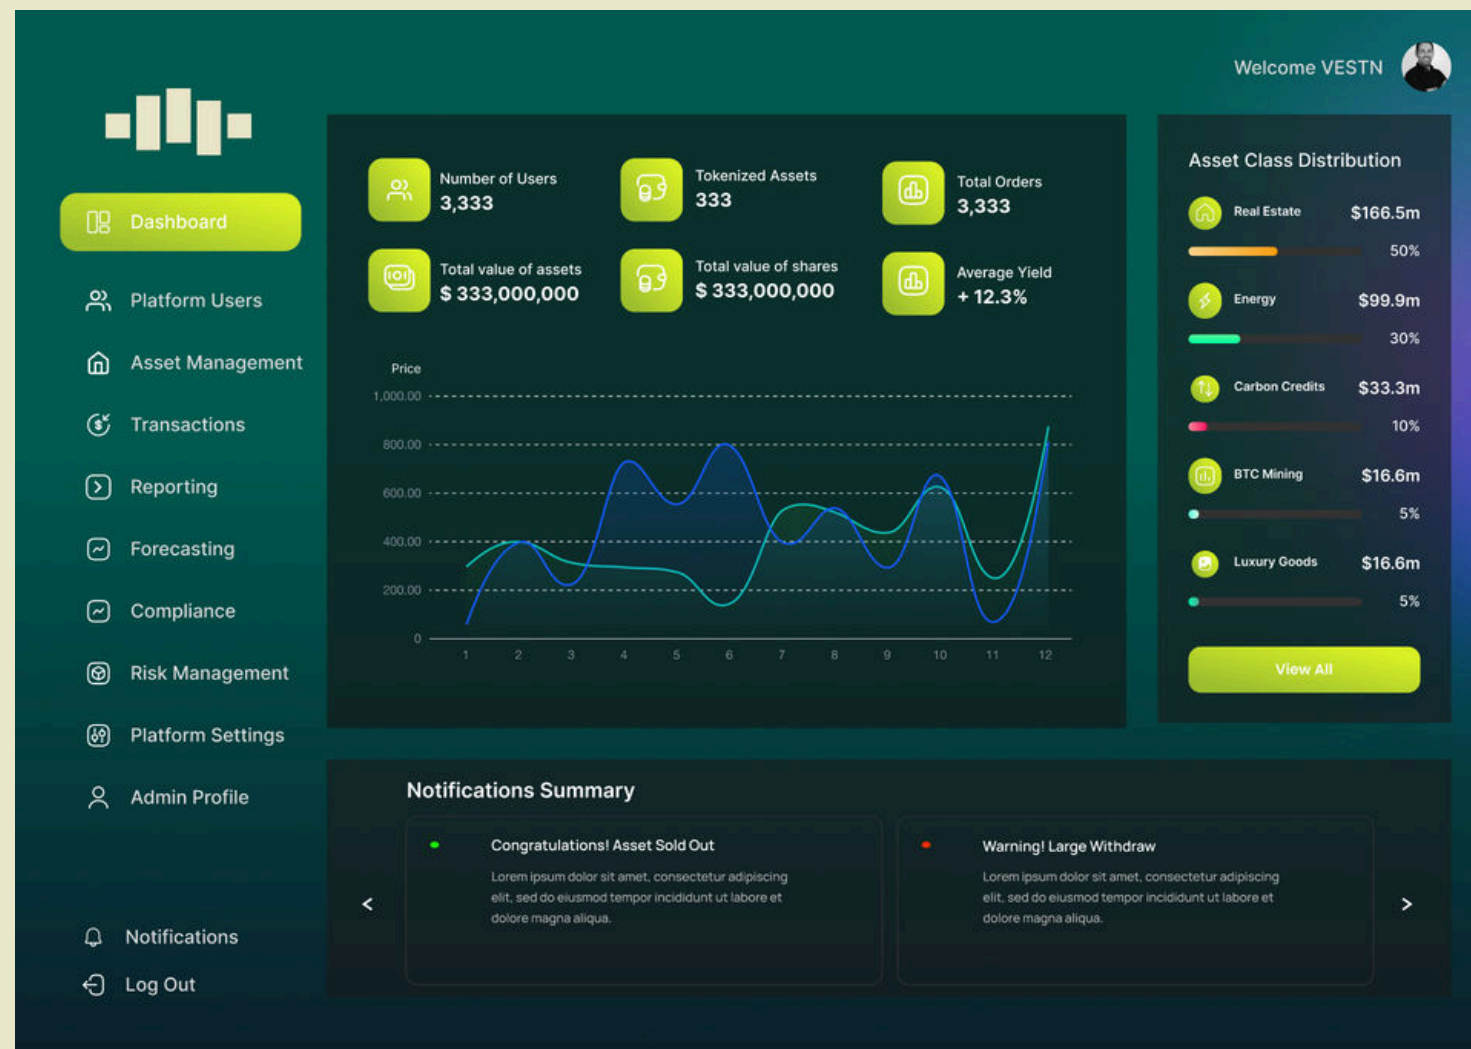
Welcome VESTN

Dashboard

Platform Users

Asset Management

Transactions

Reporting

Forecasting

Compliance

Risk Management

Platform Settings

Admin Profile

Notifications

Log Out

Number of Users
3,333

Tokenized Assets
333

Total Orders
3,333

Total value of assets
$ 333,000,000

Total value of shares
$ 333,000,000

Average Yield
+ 12.3%

Price

1,000.00
800.00
600.00
400.00
200.00
0

1 2 3 4 5 6 7 8 9 10 11 12

Asset Class Distribution

Real Estate $166.5m
50%

Energy $99.9m
30%

Carbon Credits $33.3m
10%

BTC Mining $16.6m
5%

Luxury Goods $16.6m
5%

View All

Notifications Summary

Congratulations! Asset Sold Out

Lorem ipsum dolor sit amet, consectetur adipiscing elit, sed do eiusmod tempor incididunt ut labore et dolore magna aliqua.

Warning! Large Withdraw

Lorem ipsum dolor sit amet, consectetur adipiscing elit, sed do eiusmod tempor incididunt ut labore et dolore magna aliqua.